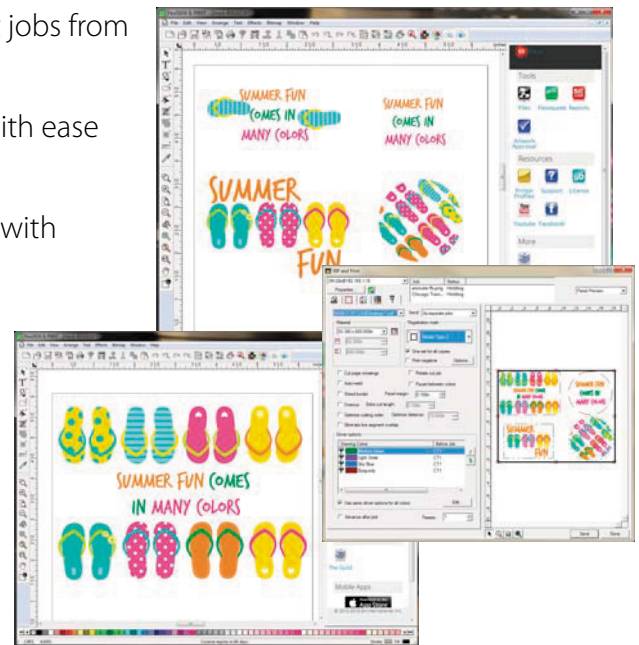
jobs from

ith ease

with

File Edit View Arrange Text Effects Bitmap Window Help

SUMMER FUN COMES IN MANY COLORS

SUMMER FUN COMES IN MANY COLORS

SUMMER FUN

Tools

Files Filmsquare Reports

Artwork Approval

Resources

Printer Profiles Support License

Youtube Facebook

More

RIP and Print

Properties

Job Status

Material

Registration mark

One set for all copies

Print negative

Options

Cut page crop marks

Rotate cut job

Auto weld

Pause between colors

Bleed border

Panel margin

Overcut

Optimize cutting order

Eliminate line segment overlap

Driver options

Use same driver options for all colors

Advance after plot

Passes

Panel Preview

Save

Done

SUMMER FUN COMES IN MANY COLORS

SUMMER FUN COMES IN MANY COLORS

SUMMER FUN

The Guild

Mobile Apps

App Store